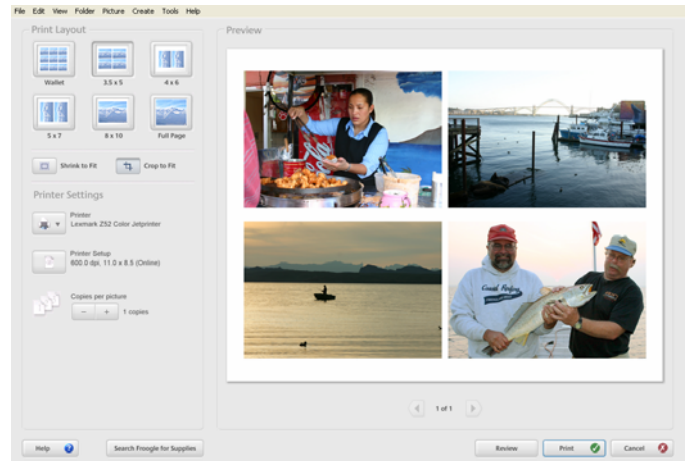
File Edit View Folder Picture Create Tools Help

Print Layout

Wallet

3.5 x 5

4 x 6

5 x 7

8 x 10

Full Page

Shrink to Fit

Crop to Fit

Printer Settings

Printer
Lexmark Z52 Color Jetprinter

Printer Setup
600.0 dpi, 11.0 x 8.5 (Online)

Copies per picture

1 copies

Preview

1 of 1

Help

Search Froogle for Supplies

Review

Print

Cancel